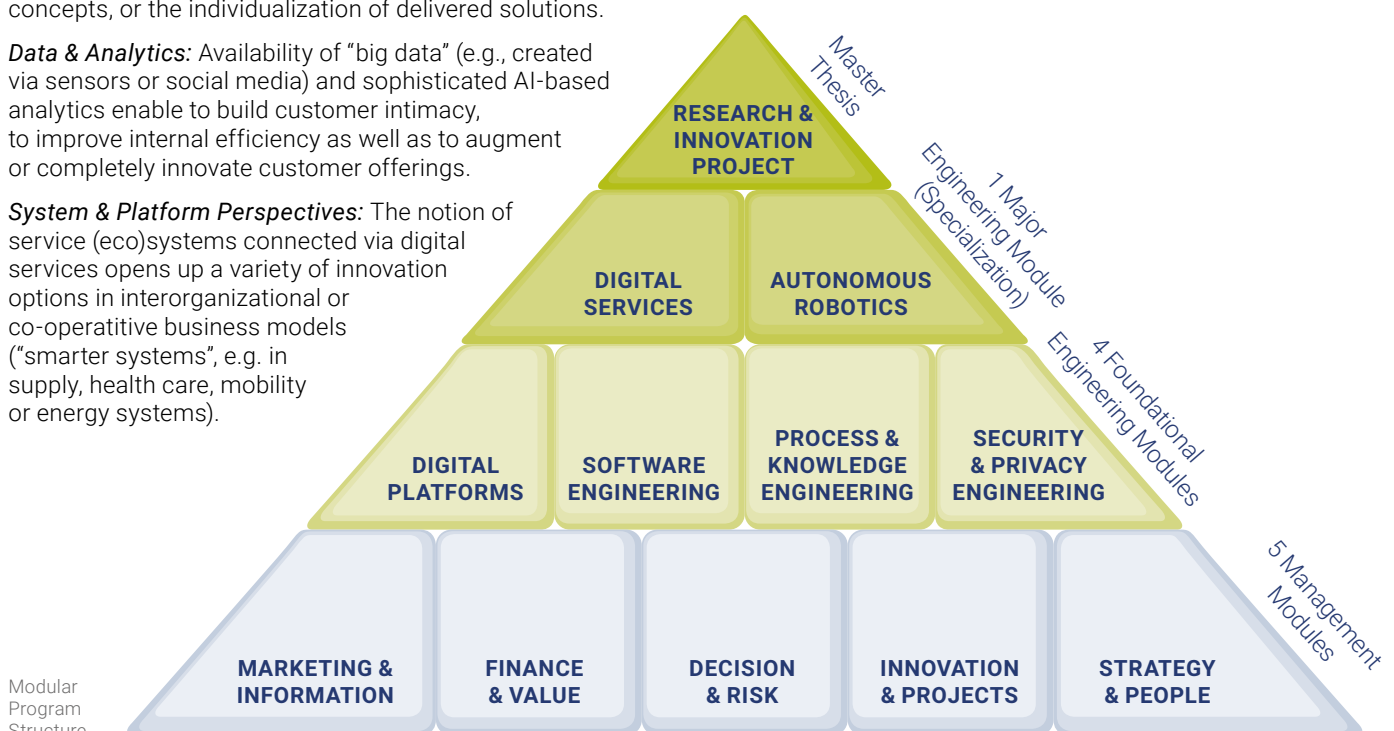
concepts, or the individualization of delivered solutions.

*Data & Analytics:* Availability of “big data” (e.g., created via sensors or social media) and sophisticated AI-based analytics enable to build customer intimacy, to improve internal efficiency as well as to augment or completely innovate customer offerings.

*System & Platform Perspectives:* The notion of service (eco)systems connected via digital services opens up a variety of innovation options in interorganizational or co-operative business models (“smarter systems”, e.g. in supply, health care, mobility or energy systems).

Master Thesis

RESEARCH & INNOVATION PROJECT

1 Major Engineering Module (Specialization)

DIGITAL SERVICES

AUTONOMOUS ROBOTICS

4 Foundational Engineering Modules

DIGITAL PLATFORMS

SOFTWARE ENGINEERING

PROCESS & KNOWLEDGE ENGINEERING

SECURITY & PRIVACY ENGINEERING

5 Management Modules

MARKETING & INFORMATION

FINANCE & VALUE

DECISION & RISK

INNOVATION & PROJECTS

STRATEGY & PEOPLE

Modular Program Structure